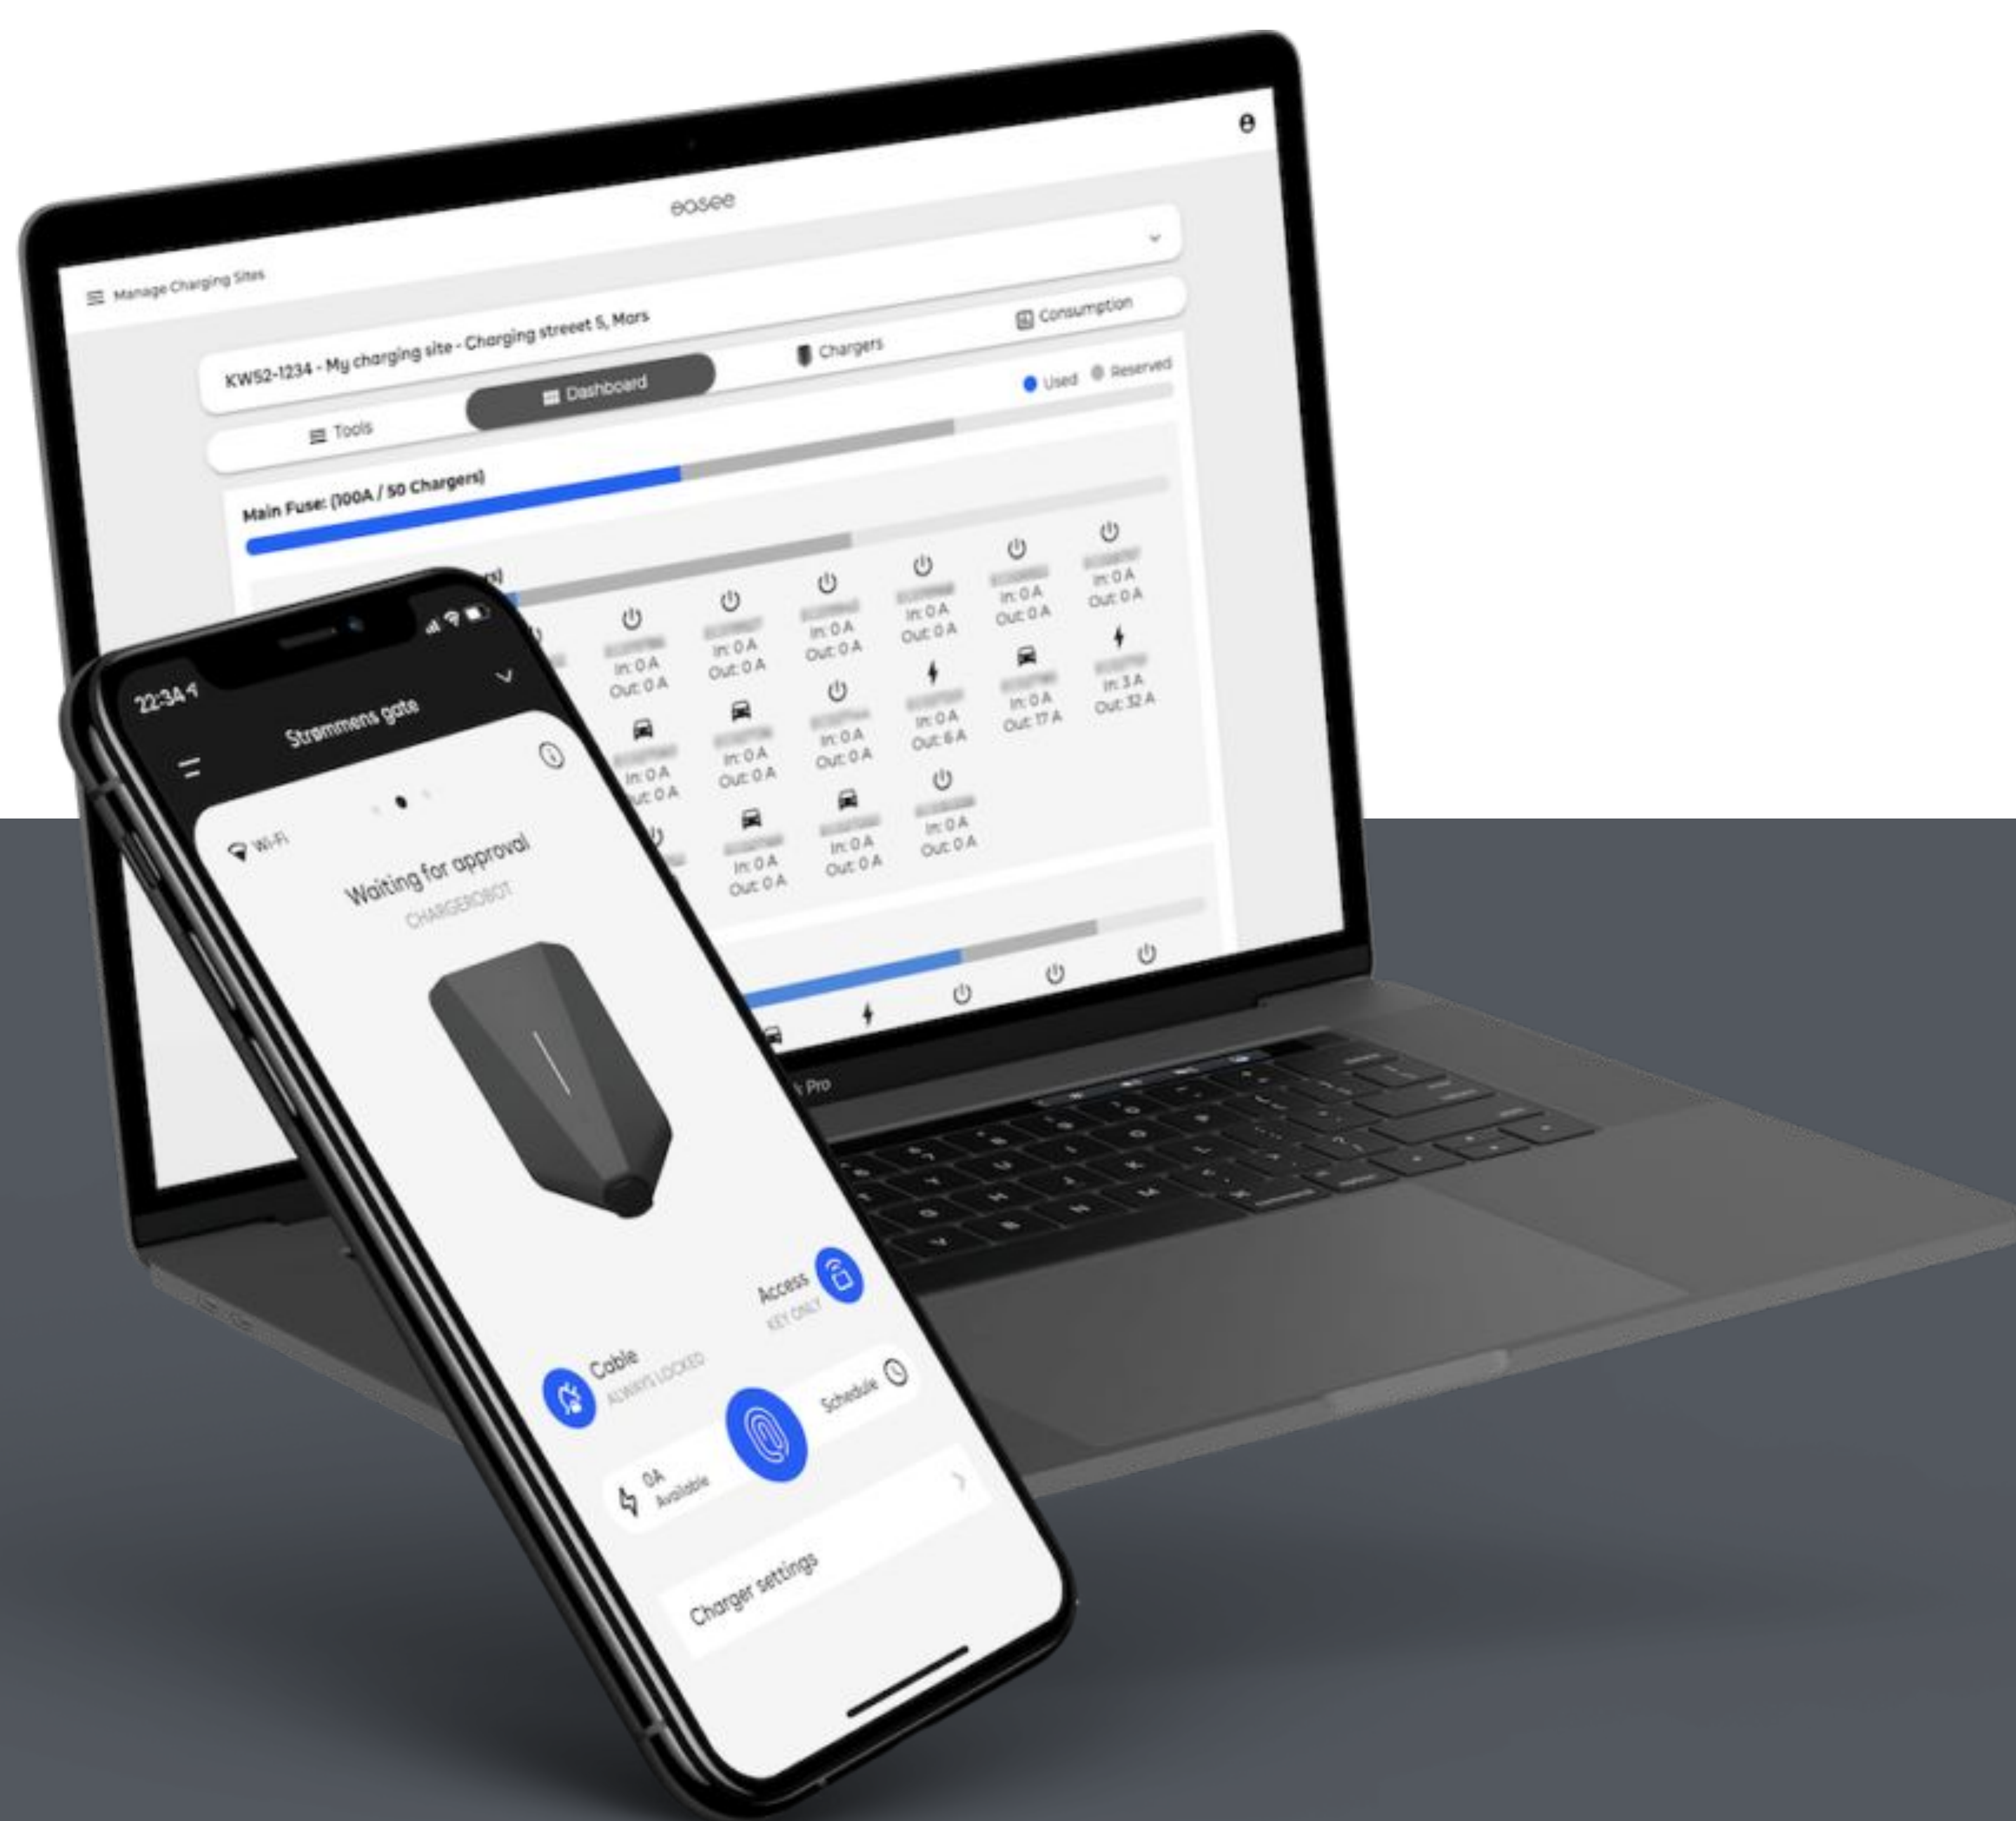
easee

Manage Charging Sites

KW52-1234 - My charging site - Charging streeet 5, Mars

Tools

Dashboard

Chargers

Consumption

Used Reserved

Main Fuse: (100A / 50 Chargers)

In: 0 A
Out: 0 A

In: 0 A
Out: 0 A

In: 0 A
Out: 0 A

In: 0 A
Out: 0 A

In: 0 A
Out: 0 A

In: 0 A
Out: 0 A

In: 0 A
Out: 0 A

In: 0 A
Out: 0 A

In: 0 A
Out: 0 A

In: 0 A
Out: 6 A

In: 0 A
Out: 17 A

In: 3 A
Out: 32 A

In: 0 A
Out: 0 A

In: 0 A
Out: 0 A

In: 0 A
Out: 0 A

In: 0 A
Out: 0 A

Pro

22:34

Strømmens gate

Wi-Fi

Waiting for approval
CHARGEROBOT

Access
KEY ONLY

Cable
ALWAYS LOCKED

Schedule

0A
Available

Charger settings